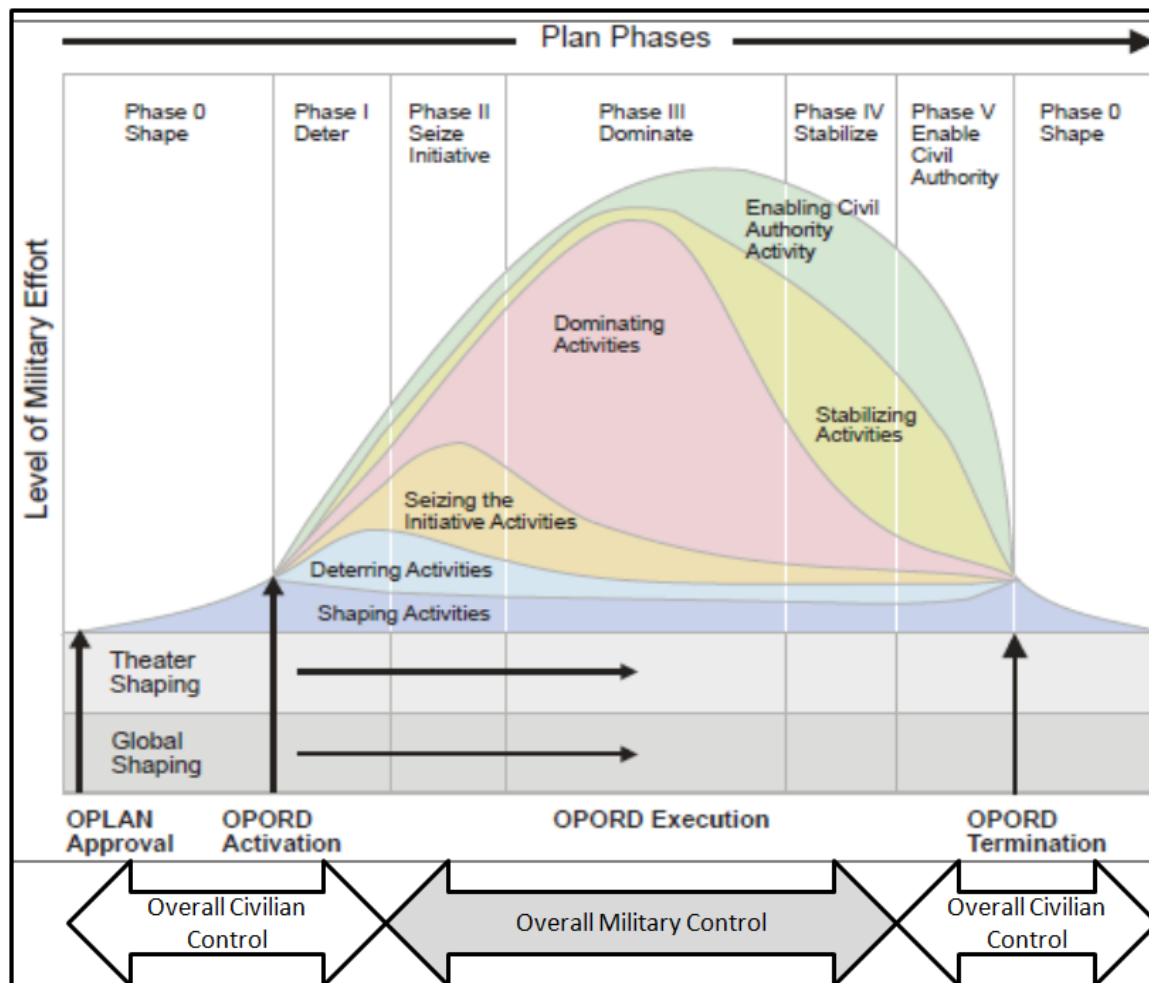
Plan Phases

Level of Military Effort

Phase 0 Shape

Phase I Deter

Phase II Seize Initiative

Phase III Dominate

Phase IV Stabilize

Phase V Enable Civil Authority

Phase 0 Shape

Enabling Civil Authority Activity

Dominating Activities

Stabilizing Activities

Seizing the Initiative Activities

Deterring Activities

Shaping Activities

Theater Shaping

Global Shaping

OPLAN Approval

OPORD Activation

OPORD Execution

OPORD Termination

Overall Civilian Control

Overall Military Control

Overall Civilian Control